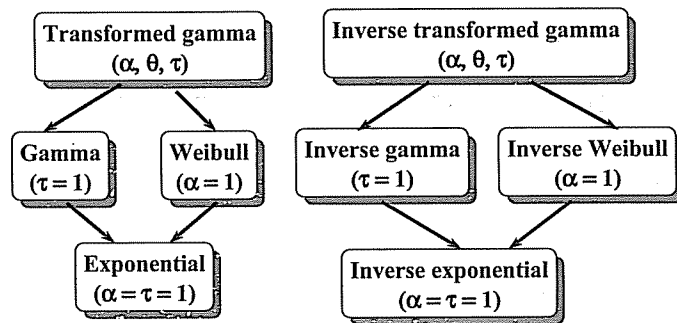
Transformed gamma
$(\alpha, \theta, \tau)$

Gamma
$(\tau = 1)$

Weibull
$(\alpha = 1)$

Exponential
$(\alpha = \tau = 1)$

Inverse transformed gamma
$(\alpha, \theta, \tau)$

Inverse gamma
$(\tau = 1)$

Inverse Weibull
$(\alpha = 1)$

Inverse exponential
$(\alpha = \tau = 1)$